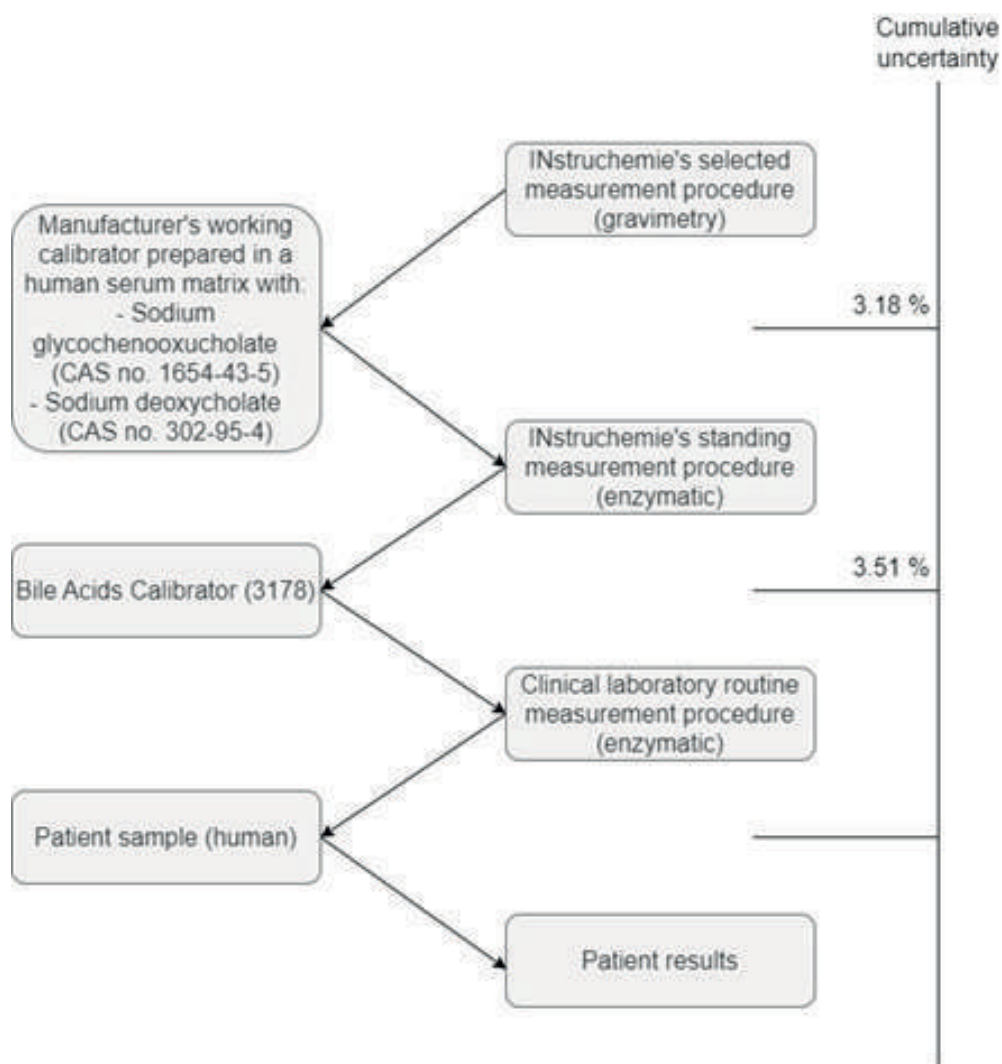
Cumulative uncertainty

INstruchemie's selected measurement procedure (gravimetry)

Manufacturer's working calibrator prepared in a human serum matrix with:
- Sodium glycochenooxucholate (CAS no. 1654-43-5)
- Sodium deoxycholate (CAS no. 302-95-4)

3.18 %

INstruchemie's standing measurement procedure (enzymatic)

Bile Acids Calibrator (3178)

3.51 %

Clinical laboratory routine measurement procedure (enzymatic)

Patient sample (human)

Patient results